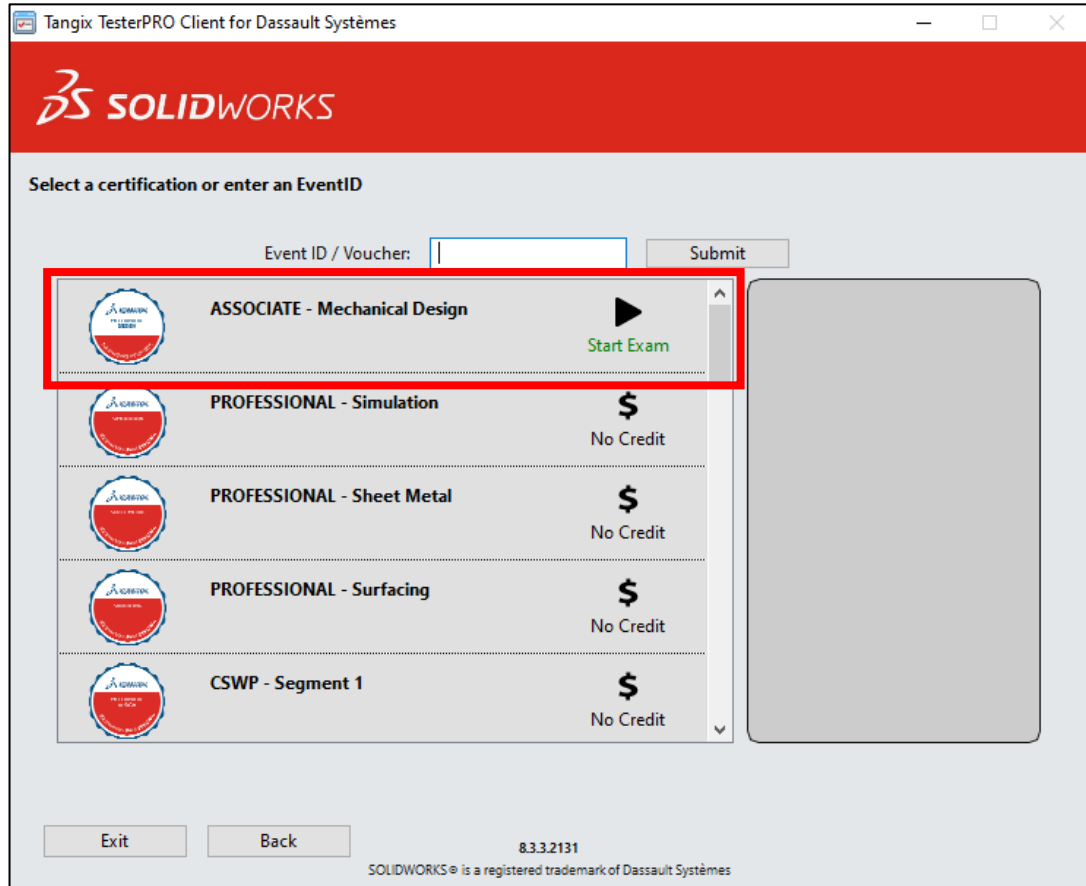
Tangix TesterPRO Client for Dassault Systèmes

SOLIDWORKS

Select a certification or enter an EventID

Event ID / Voucher:

Submit

ASSOCIATE - Mechanical Design

Start Exam

PROFESSIONAL - Simulation

$

No Credit

PROFESSIONAL - Sheet Metal

$

No Credit

PROFESSIONAL - Surfacing

$

No Credit

CSWP - Segment 1

$

No Credit

Exit

Back

8.3.3.2131

SOLIDWORKS® is a registered trademark of Dassault Systèmes